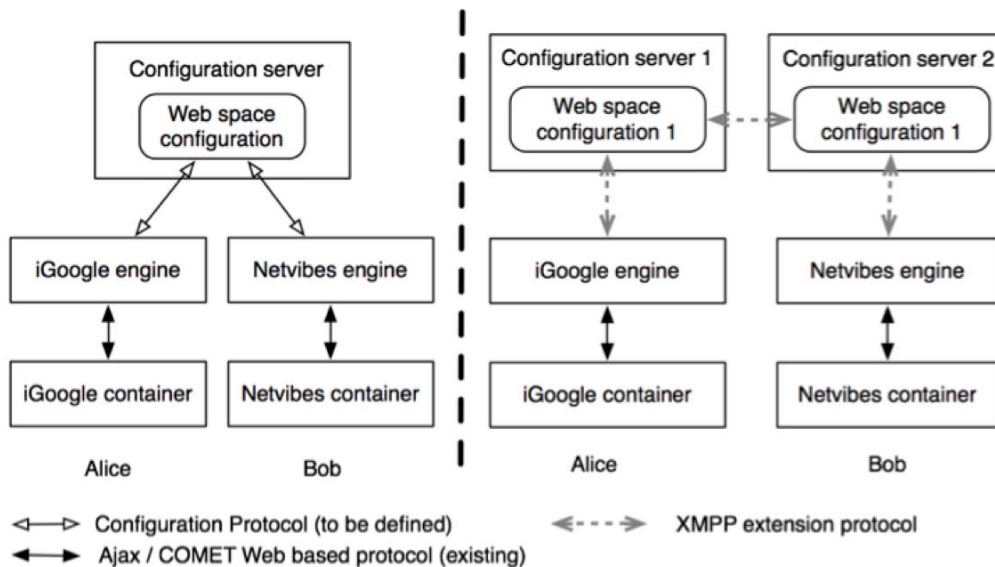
Configuration server

Web space configuration

iGoogle engine

Netvibes engine

iGoogle container

Netvibes container

Alice

Bob

Configuration server 1

Web space configuration 1

Configuration server 2

Web space configuration 1

iGoogle engine

Netvibes engine

iGoogle container

Netvibes container

Alice

Bob

Configuration Protocol (to be defined)

XMPP extension protocol

Ajax / COMET Web based protocol (existing)